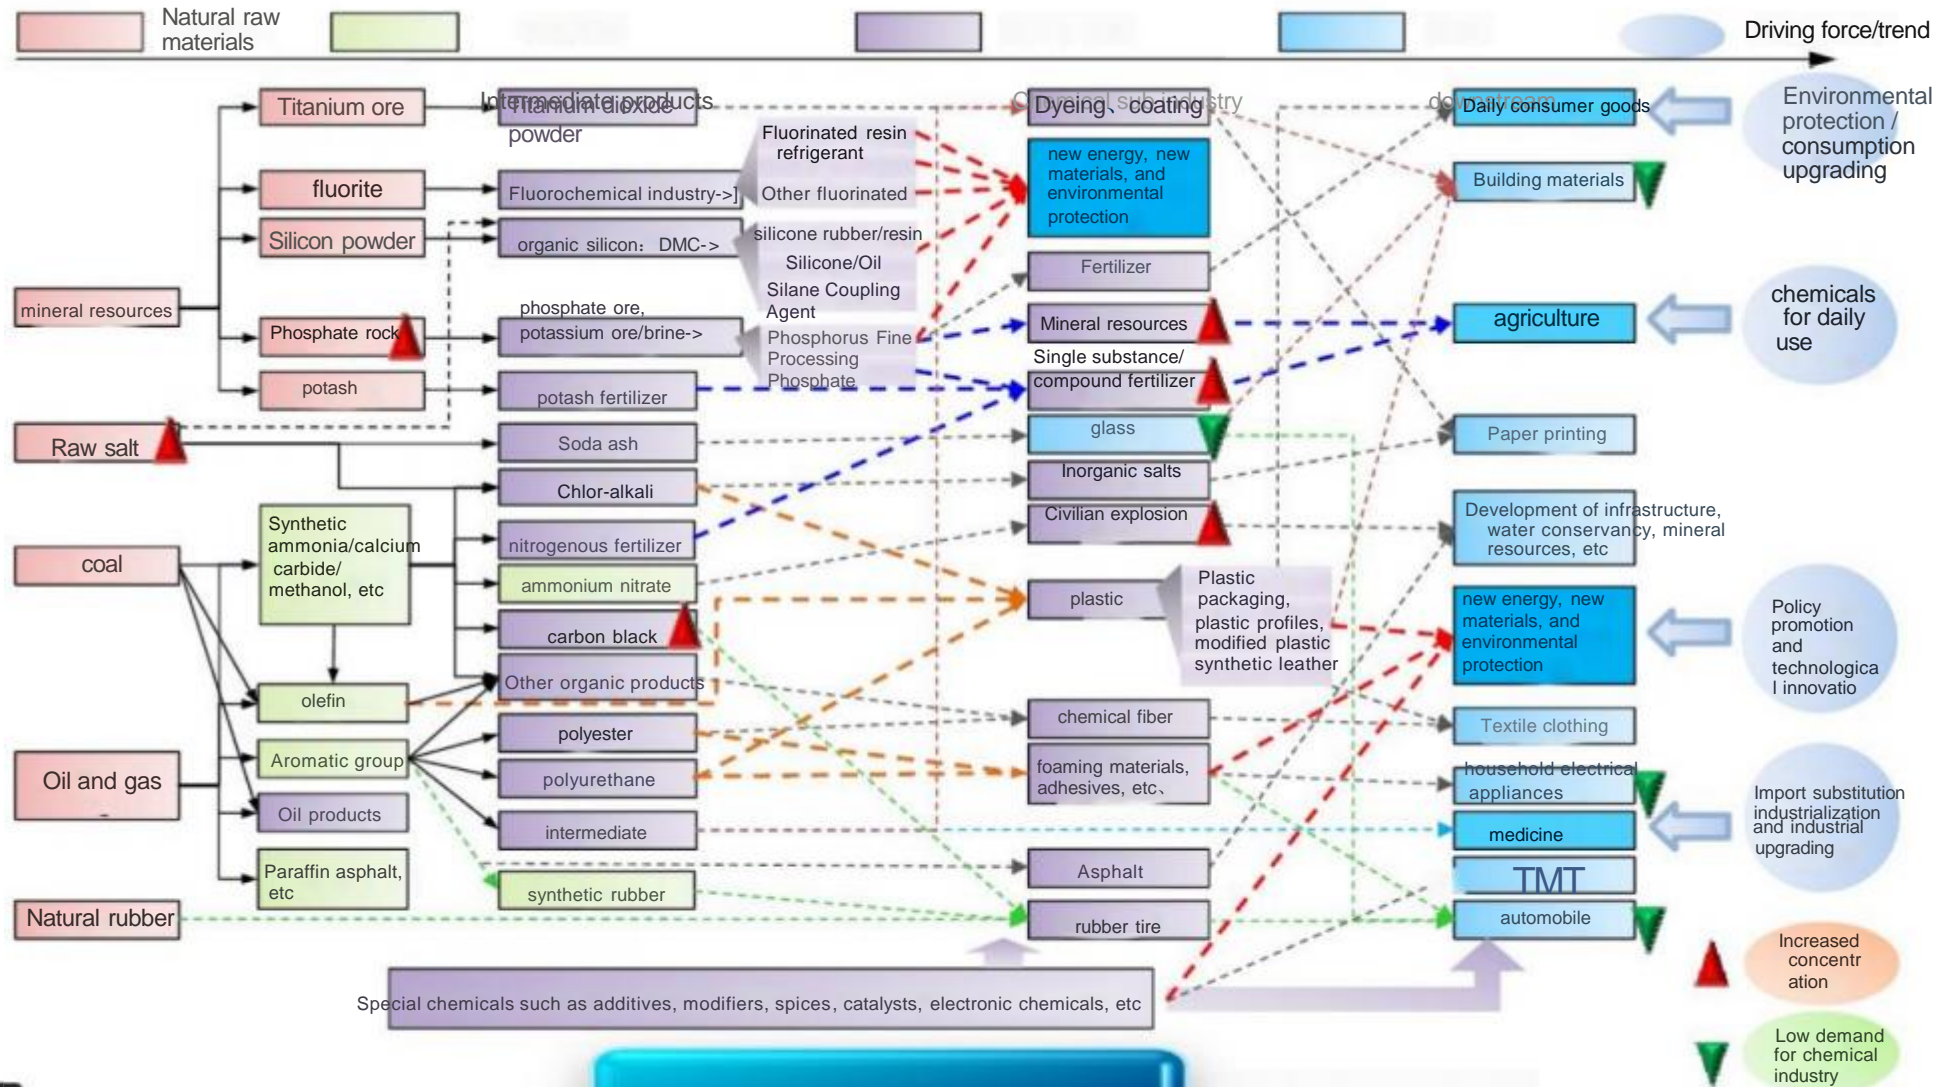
Natural raw materials

Driving force/trend

Intermediate products

Chemical sub-industry

downstream

mineral resources

Titanium ore

fluorite

Silicon powder

Phosphate rock

potash

Raw salt

coal

Oil and gas

Natural rubber

Synthetic ammonia/calcium carbide/ methanol, etc

olefin

Aromatic group

Oil products

Paraffin asphalt, etc

Titanium dioxide powder

Fluorochemical industry->]

organic silicon: DMC->

phosphate ore, potassium ore/brine->

potash fertilizer

Soda ash

Chlor-alkali

nitrogenous fertilizer

ammonium nitrate

carbon black

Other organic products

polyester

polyurethane

intermediate

synthetic rubber

Fluorinated resin refrigerant

Other fluorinated

silicone rubber/resin

Silicone/Oil

Silane Coupling Agent

Phosphorus Fine Processing Phosphate

Dyeing、coating

new energy, new materials, and environmental protection

Fertilizer

Mineral resources

Single substance/ compound fertilizer

glass

Inorganic salts

Civilian explosion

plastic

Plastic packaging, plastic profiles, modified plastic synthetic leather

chemical fiber

foaming materials, adhesives, etc、

Asphalt

rubber tire

Special chemicals such as additives, modifiers, spices, catalysts, electronic chemicals, etc

Daily consumer goods

Building materials

agriculture

Paper printing

Development of infrastructure, water conservancy, mineral resources, etc

new energy, new materials, and environmental protection

Textile clothing

household electrical appliances

medicine

TMT

automobile

Environmental protection / consumption upgrading

chemicals for daily use

Policy promotion and technological innovatio

Import substitution industrialization and industrial upgrading

Increased concentration

Low demand for chemical industry